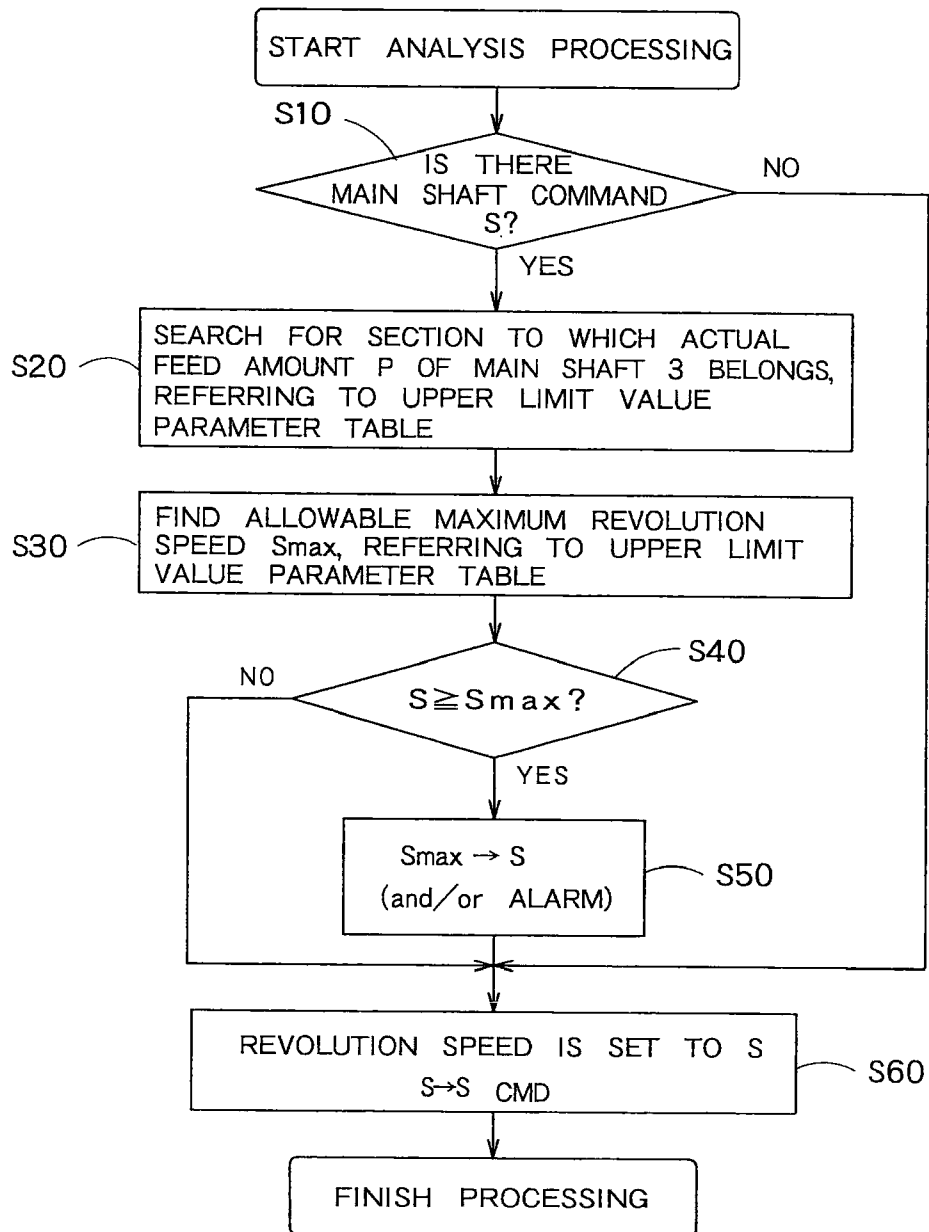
START ANALYSIS PROCESSING

S10

IS THERE MAIN SHAFT COMMAND S?

NO

YES

S20

SEARCH FOR SECTION TO WHICH ACTUAL FEED AMOUNT P OF MAIN SHAFT 3 BELONGS, REFERRING TO UPPER LIMIT VALUE PARAMETER TABLE

S30

FIND ALLOWABLE MAXIMUM REVOLUTION SPEED Smax, REFERRING TO UPPER LIMIT VALUE PARAMETER TABLE

S40

NO

$S \geqq Smax$?

YES

$Smax \rightarrow S$
(and/or ALARM)

S50

REVOLUTION SPEED IS SET TO S
$S \rightarrow S$ CMD

S60

FINISH PROCESSING